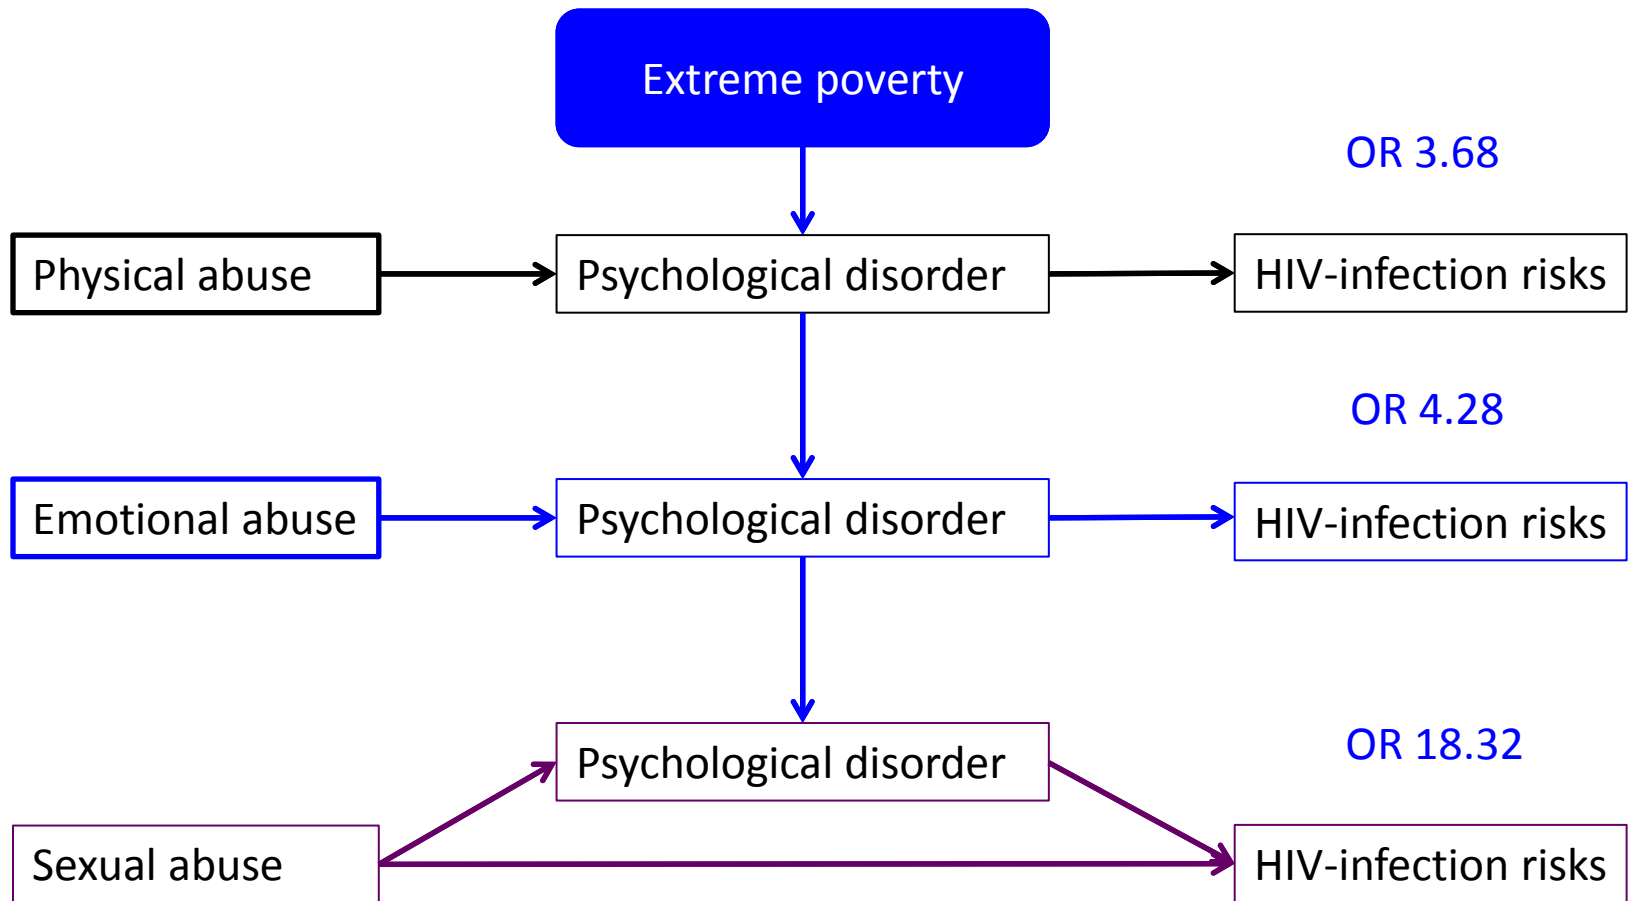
Extreme poverty

OR 3.68

Physical abuse

Psychological disorder

HIV-infection risks

OR 4.28

Emotional abuse

Psychological disorder

HIV-infection risks

Psychological disorder

OR 18.32

Sexual abuse

HIV-infection risks